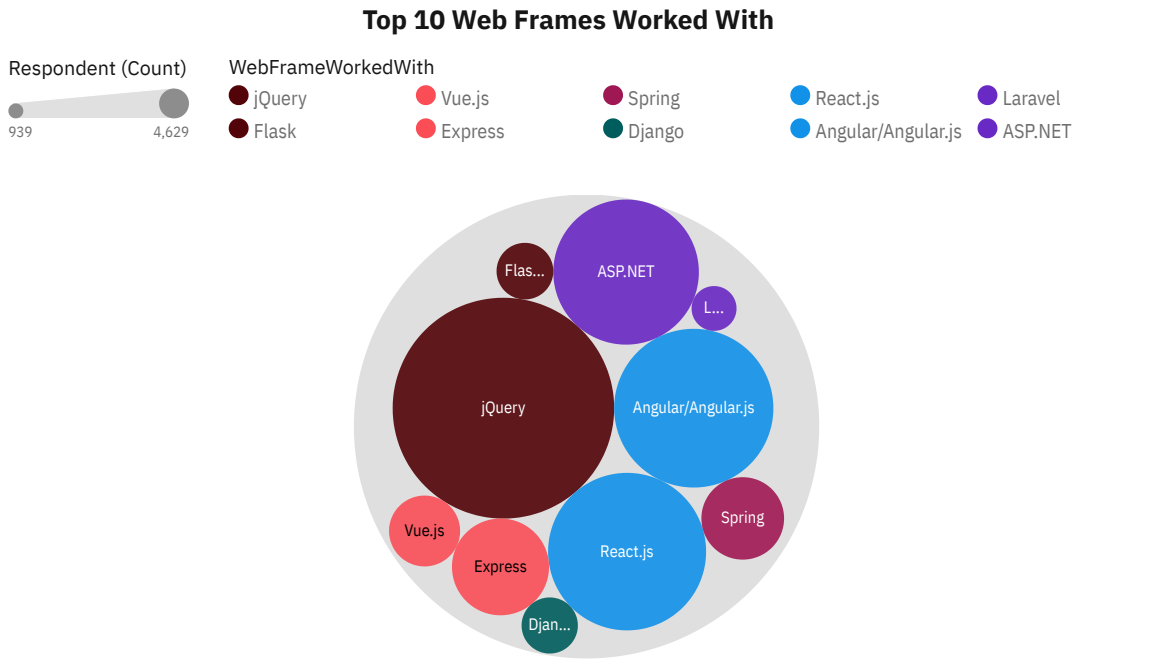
Top 10 Web Frames Worked With

Respondent (Count)
939
4,629

WebFrameWorkedWith
jQuery
Flask
Vue.js
Express
Spring
Django
React.js
Angular/Angular.js
Laravel
ASP.NET

Flas...
ASP.NET
L...
jQuery
Angular/Angular.js
Spring
Vue.js
Express
React.js
Djan...